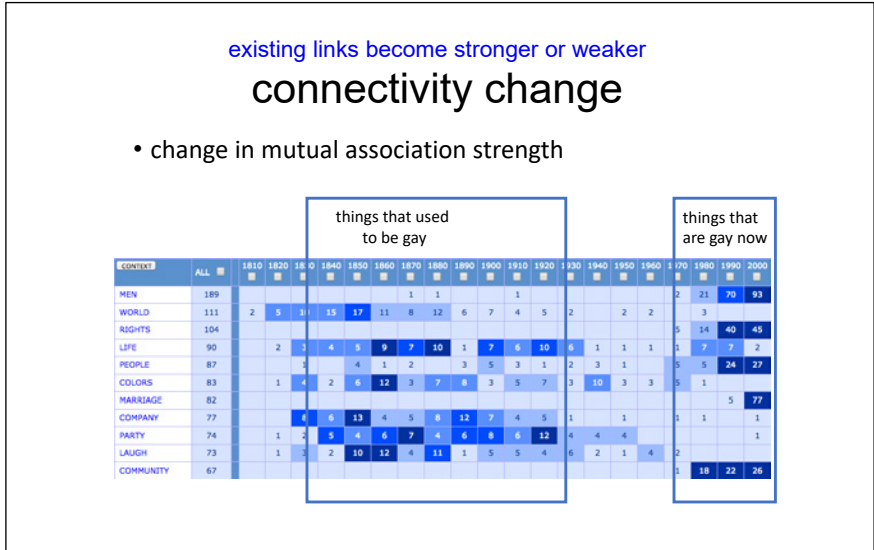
existing links become stronger or weaker
connectivity change

• change in mutual association strength

things that used to be gay

things that are gay now

| CONTEXT | ALL | 1810 | 1820 | 1830 | 1840 | 1850 | 1860 | 1870 | 1880 | 1890 | 1900 | 1910 | 1920 | 1930 | 1940 | 1950 | 1960 | 1970 | 1980 | 1990 | 2000 |
|---|---|---|---|---|---|---|---|---|---|---|---|---|---|---|---|---|---|---|---|---|---|
| MEN | 189 | | | | | | | 1 | 1 | | | 1 | | | | | | 2 | 21 | 70 | 93 |
| WORLD | 111 | 2 | 5 | 10 | 15 | 17 | 11 | 8 | 12 | 6 | 7 | 4 | 5 | 2 | | 2 | 2 | | 3 | | |
| RIGHTS | 104 | | | | | | | | | | | | | | | | | 5 | 14 | 40 | 45 |
| LIFE | 90 | | 2 | 3 | 4 | 5 | 9 | 7 | 10 | 1 | 7 | 6 | 10 | 6 | 1 | 1 | 1 | 1 | 7 | 7 | 2 |
| PEOPLE | 87 | | | | | 4 | 1 | 2 | | 3 | 5 | 3 | 1 | 2 | 3 | 1 | | 5 | 5 | 24 | 27 |
| COLORS | 83 | | 1 | 4 | 2 | 6 | 12 | 3 | 7 | 8 | 3 | 5 | 7 | 3 | 10 | 3 | 3 | 5 | 1 | | |
| MARRIAGE | 82 | | | | | | | | | | | | | | | | | | | 5 | 77 |
| COMPANY | 77 | | | 8 | 6 | 13 | 4 | 5 | 8 | 12 | 7 | 4 | 5 | 1 | | 1 | | 1 | 1 | | 1 |
| PARTY | 74 | | 1 | 2 | 5 | 4 | 6 | 7 | 4 | 6 | 8 | 6 | 12 | 4 | 4 | 4 | | | | | 1 |
| LAUGH | 73 | | 1 | 3 | 2 | 10 | 12 | 4 | 11 | 1 | 5 | 5 | 4 | 6 | 2 | 1 | 4 | 2 | | | |
| COMMUNITY | 67 | | | | | | | | | | | | | | | | | 1 | 18 | 22 | 26 |